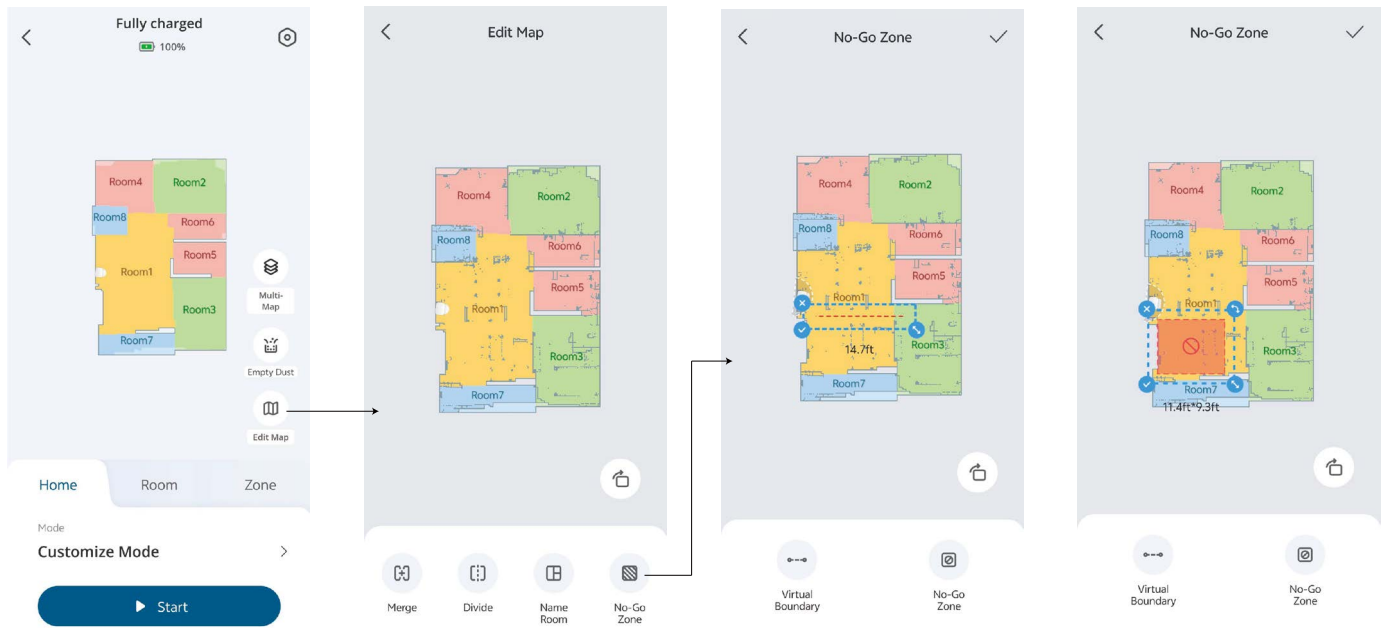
Fully charged
100%

Room4
Room2
Room8
Room6
Room5
Room1
Room3
Room7

Multi-Map
Empty Dust
Edit Map

Home
Room
Zone

Mode
Customize Mode

Start

Edit Map

Room4
Room2
Room8
Room6
Room5
Room1
Room3
Room7

Merge
Divide
Name Room
No-Go Zone

No-Go Zone

Room4
Room2
Room8
Room6
Room5
Room1
14.7ft
Room3
Room7

Virtual Boundary
No-Go Zone

No-Go Zone

Room4
Room2
Room8
Room6
Room5
Room1
Room3
Room7
11.4ft*9.3ft

Virtual Boundary
No-Go Zone